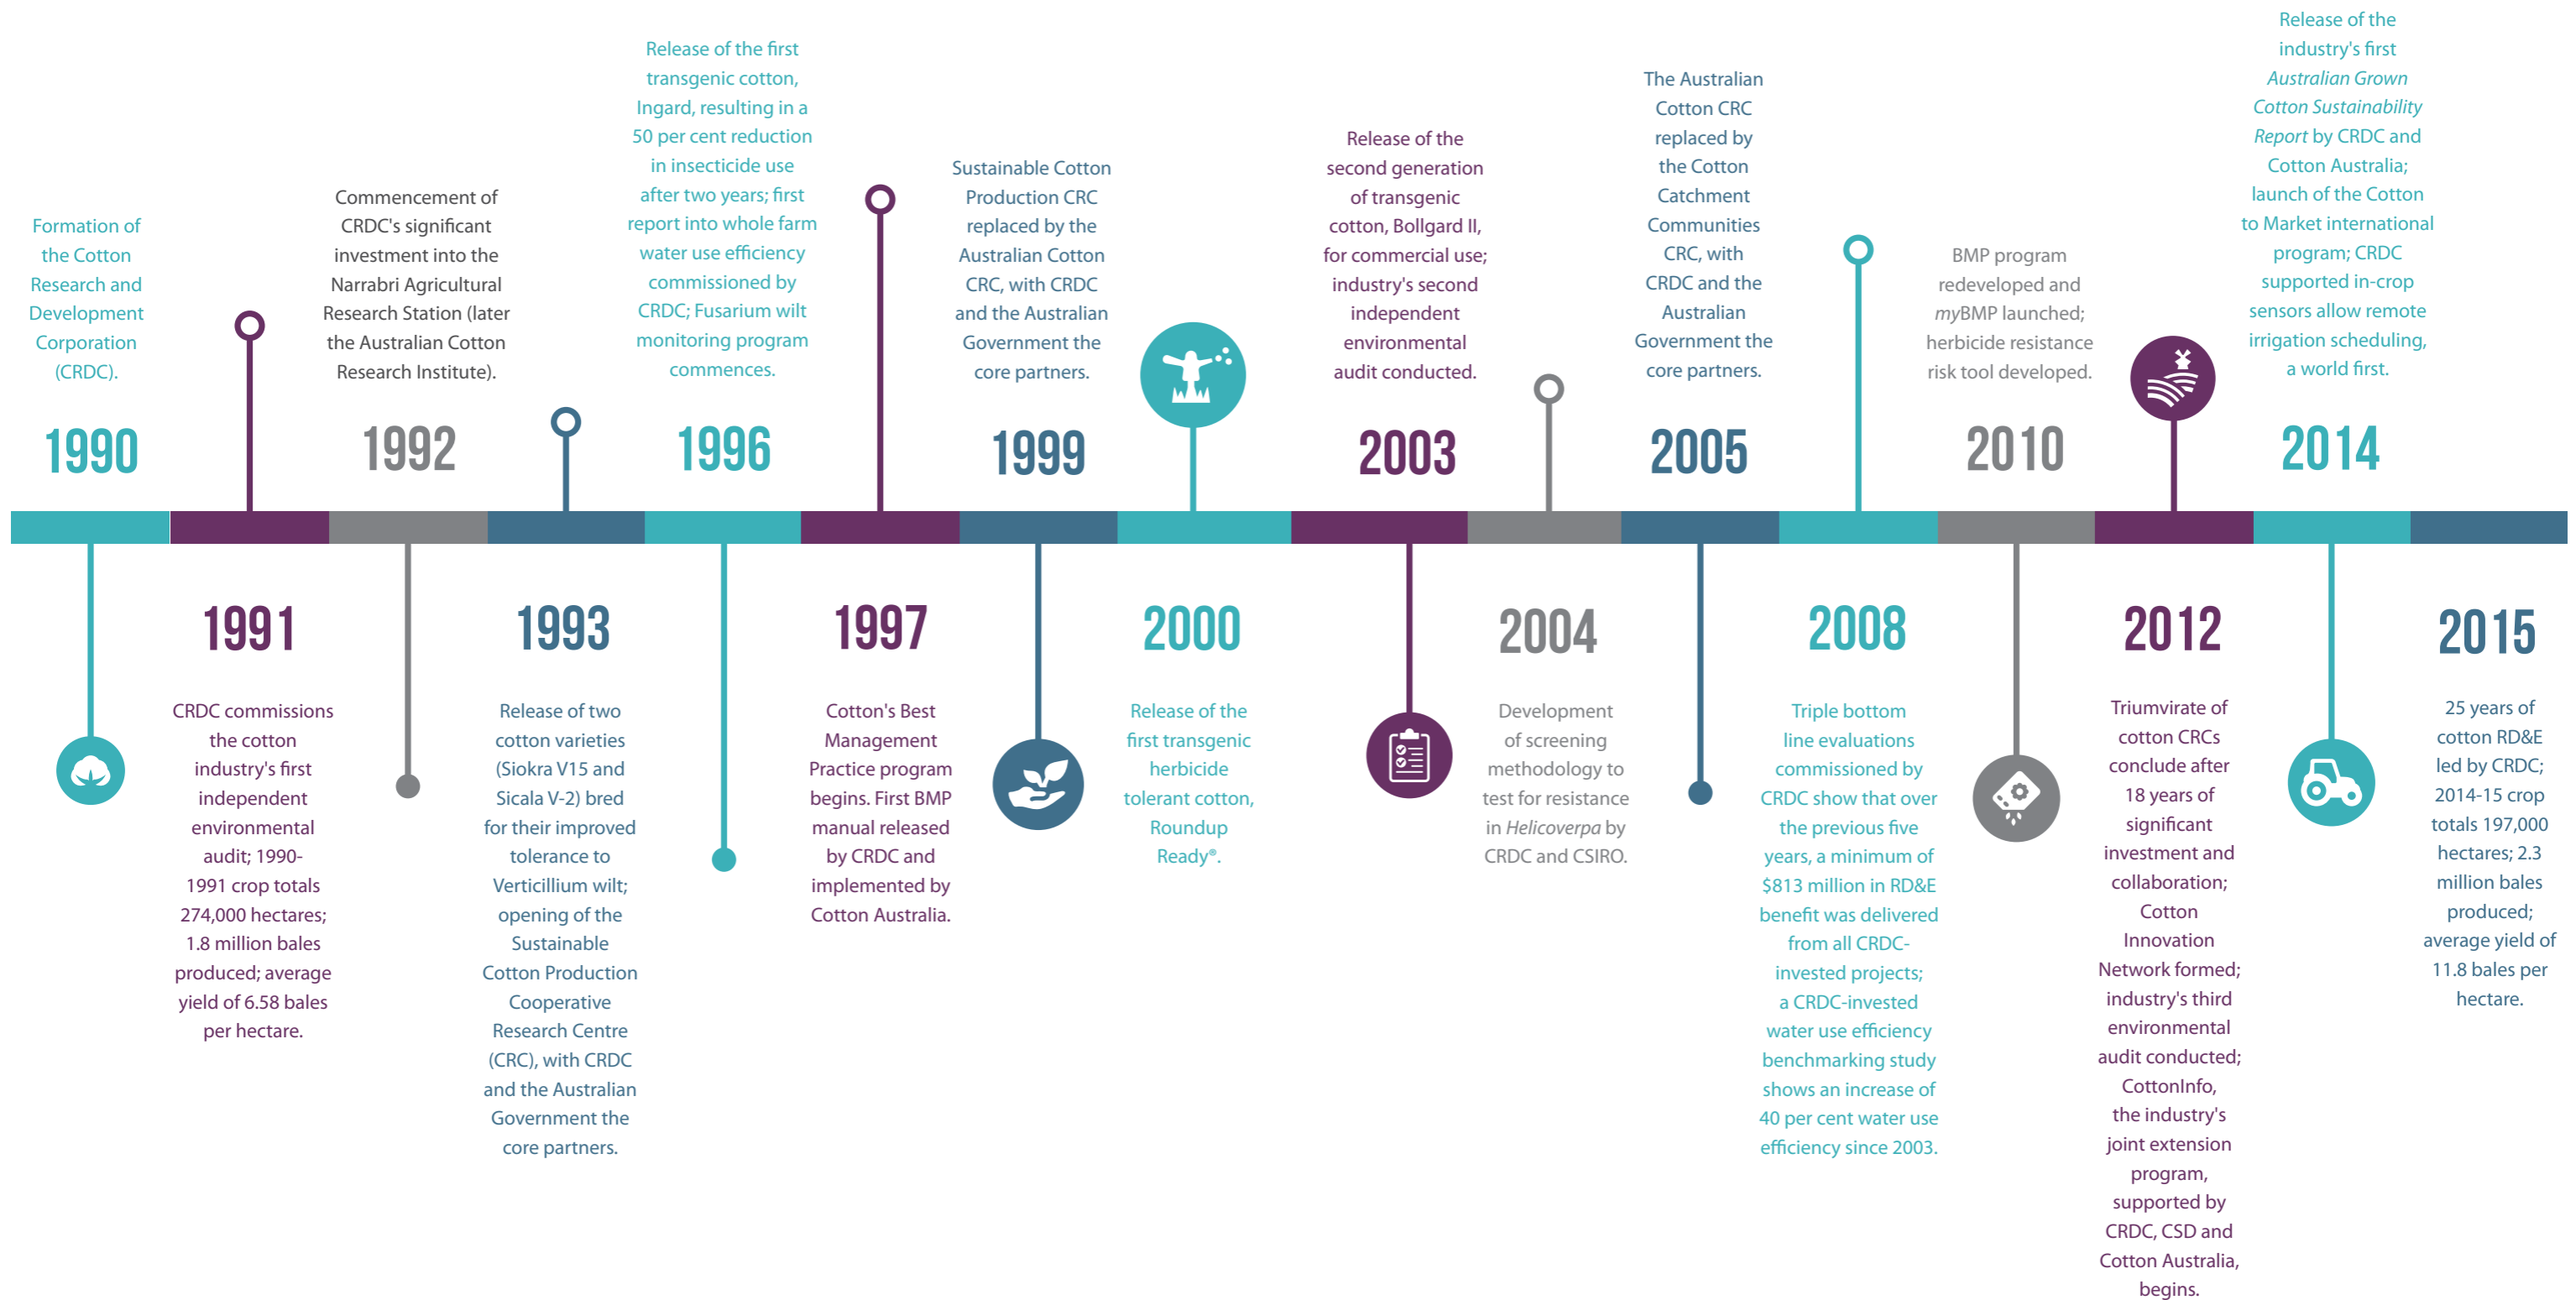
Formation of the Cotton Research and Development Corporation (CRDC).

1990

1991

CRDC commissions the cotton industry's first independent environmental audit; 1990-1991 crop totals 274,000 hectares; 1.8 million bales produced; average yield of 6.58 bales per hectare.

Commencement of CRDC's significant investment into the Narrabri Agricultural Research Station (later the Australian Cotton Research Institute).

1992

1993

Release of two cotton varieties (Siokra V15 and Sicala V-2) bred for their improved tolerance to Verticillium wilt; opening of the Sustainable Cotton Production Cooperative Research Centre (CRC), with CRDC and the Australian Government the core partners.

Release of the first transgenic cotton, Ingard, resulting in a 50 per cent reduction in insecticide use after two years; first report into whole farm water use efficiency commissioned by CRDC; Fusarium wilt monitoring program commences.

1996

1997

Cotton's Best Management Practice program begins. First BMP manual released by CRDC and implemented by Cotton Australia.

Sustainable Cotton Production CRC replaced by the Australian Cotton CRC, with CRDC and the Australian Government the core partners.

1999

2000

Release of the first transgenic herbicide tolerant cotton, Roundup Ready®.

Release of the second generation of transgenic cotton, Bollgard II, for commercial use; industry's second independent environmental audit conducted.

2003

2004

Development of screening methodology to test for resistance in *Helicoverpa* by CRDC and CSIRO.

The Australian Cotton CRC replaced by the Cotton Catchment Communities CRC, with CRDC and the Australian Government the core partners.

2005

2008

Triple bottom line evaluations commissioned by CRDC show that over the previous five years, a minimum of $813 million in RD&E benefit was delivered from all CRDC-invested projects; a CRDC-invested water use efficiency benchmarking study shows an increase of 40 per cent water use efficiency since 2003.

BMP program redeveloped and *my*BMP launched; herbicide resistance risk tool developed.

2010

2012

Triumvirate of cotton CRCs conclude after 18 years of significant investment and collaboration; Cotton Innovation Network formed; industry's third environmental audit conducted; CottonInfo, the industry's joint extension program, supported by CRDC, CSD and Cotton Australia, begins.

Release of the industry's first *Australian Grown Cotton Sustainability Report* by CRDC and Cotton Australia; launch of the Cotton to Market international program; CRDC supported in-crop sensors allow remote irrigation scheduling, a world first.

2014

2015

25 years of cotton RD&E led by CRDC; 2014-15 crop totals 197,000 hectares; 2.3 million bales produced; average yield of 11.8 bales per hectare.